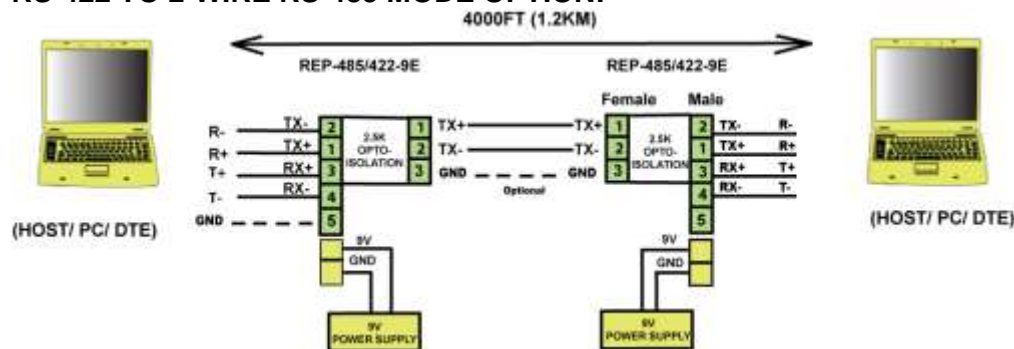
RS-422 TO 2-WIRE RS-485 MODE OPTION:

4000FT (1.2KM)

REP-485/422-9E

REP-485/422-9E

Female Male

R- TX- 2
R+ TX+ 1
T+ RX+ 3
T- RX- 4
GND 5

2.5K OPTO-ISOLATION

1 TX+
2 TX-
3 GND

Optional

TX+ 1
TX- 2
GND 3

2.5K OPTO-ISOLATION

2 TX- R-
1 TX+ R+
3 RX+ T+
4 RX- T-
5

9V
GND

9V POWER SUPPLY

9V
GND

9V POWER SUPPLY

(HOST/ PC/ DTE)

(HOST/ PC/ DTE)